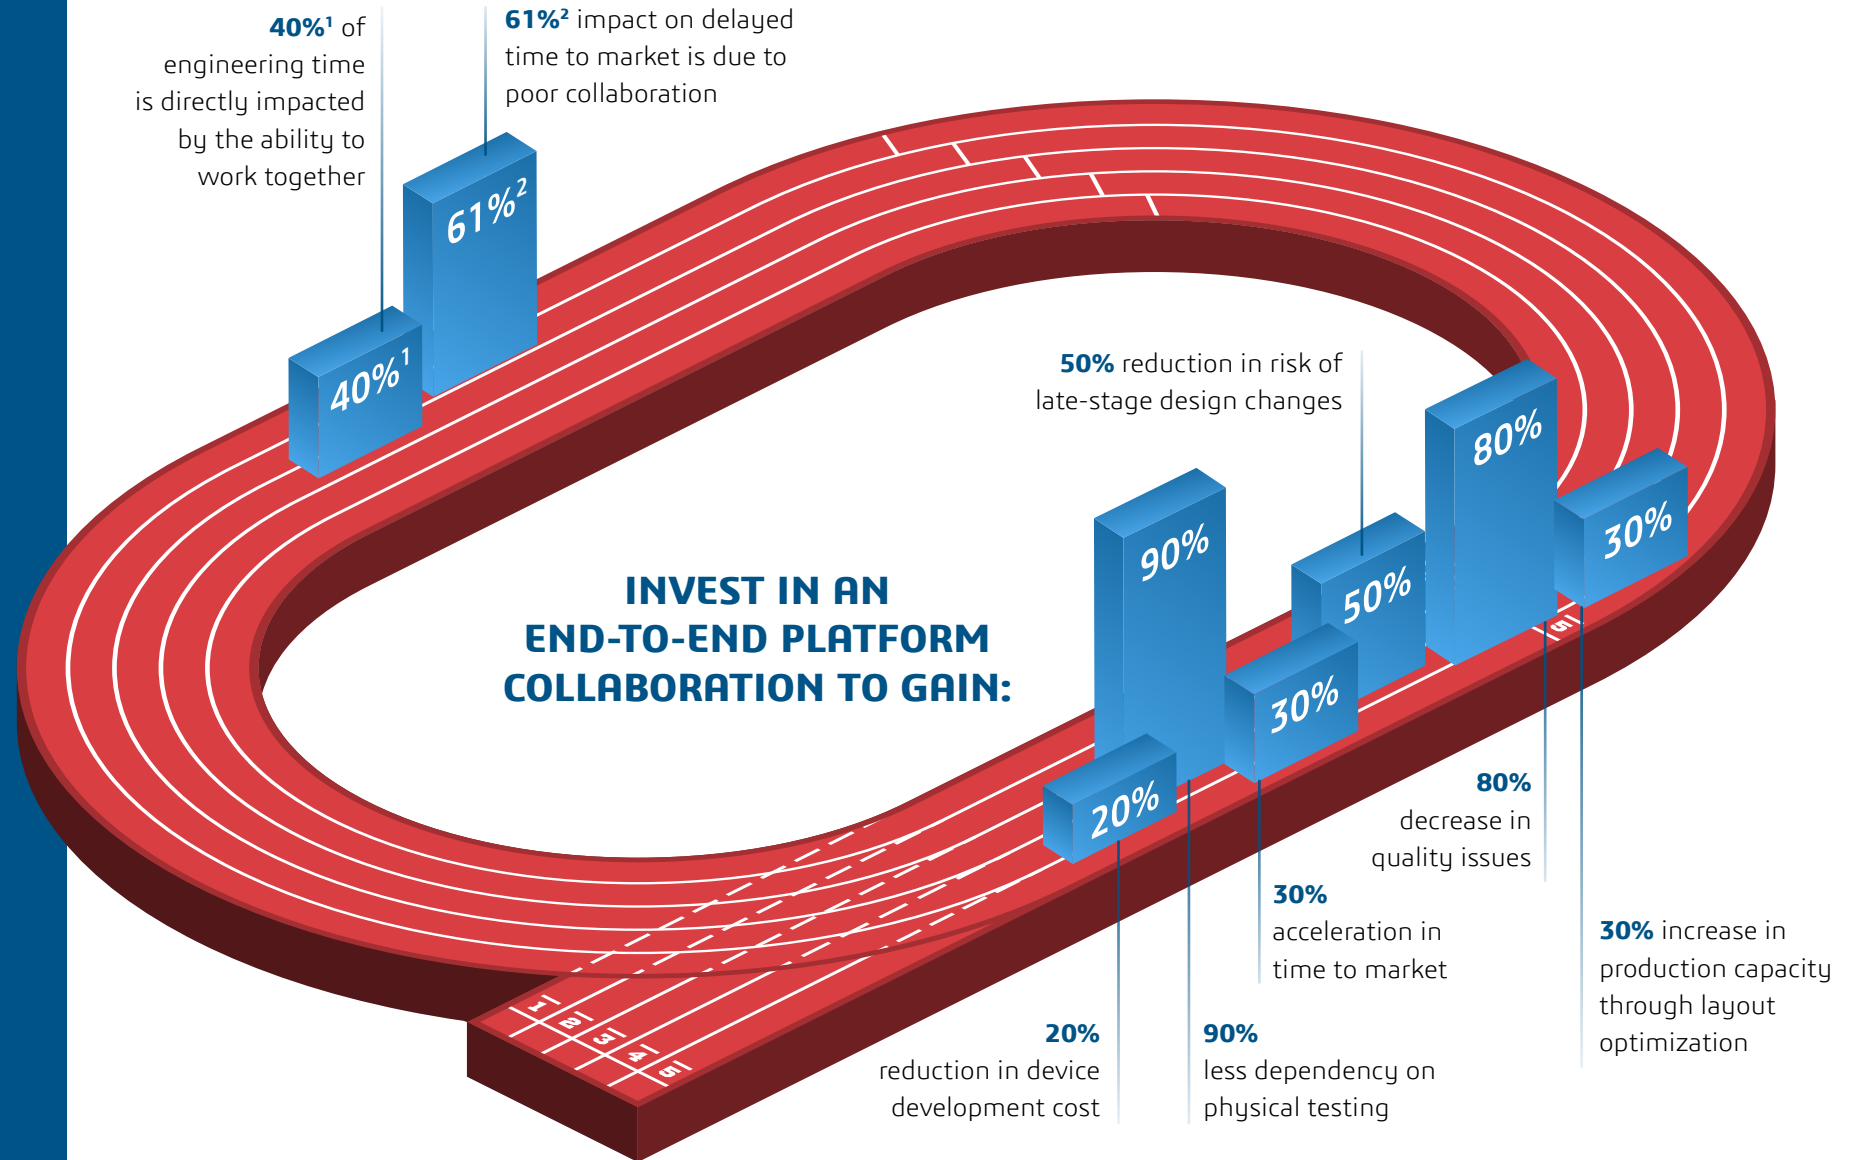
$40\%^1$ of engineering time is directly impacted by the ability to work together

$61\%^2$ impact on delayed time to market is due to poor collaboration

$61\%^2$

$40\%^1$

50% reduction in risk of late-stage design changes

80%

90%

50%

30%

INVEST IN AN END-TO-END PLATFORM COLLABORATION TO GAIN:

30%

20%

5

80% decrease in quality issues

30% acceleration in time to market

30% increase in production capacity through layout optimization

20% reduction in device development cost

90% less dependency on physical testing

1

2

3

4

5